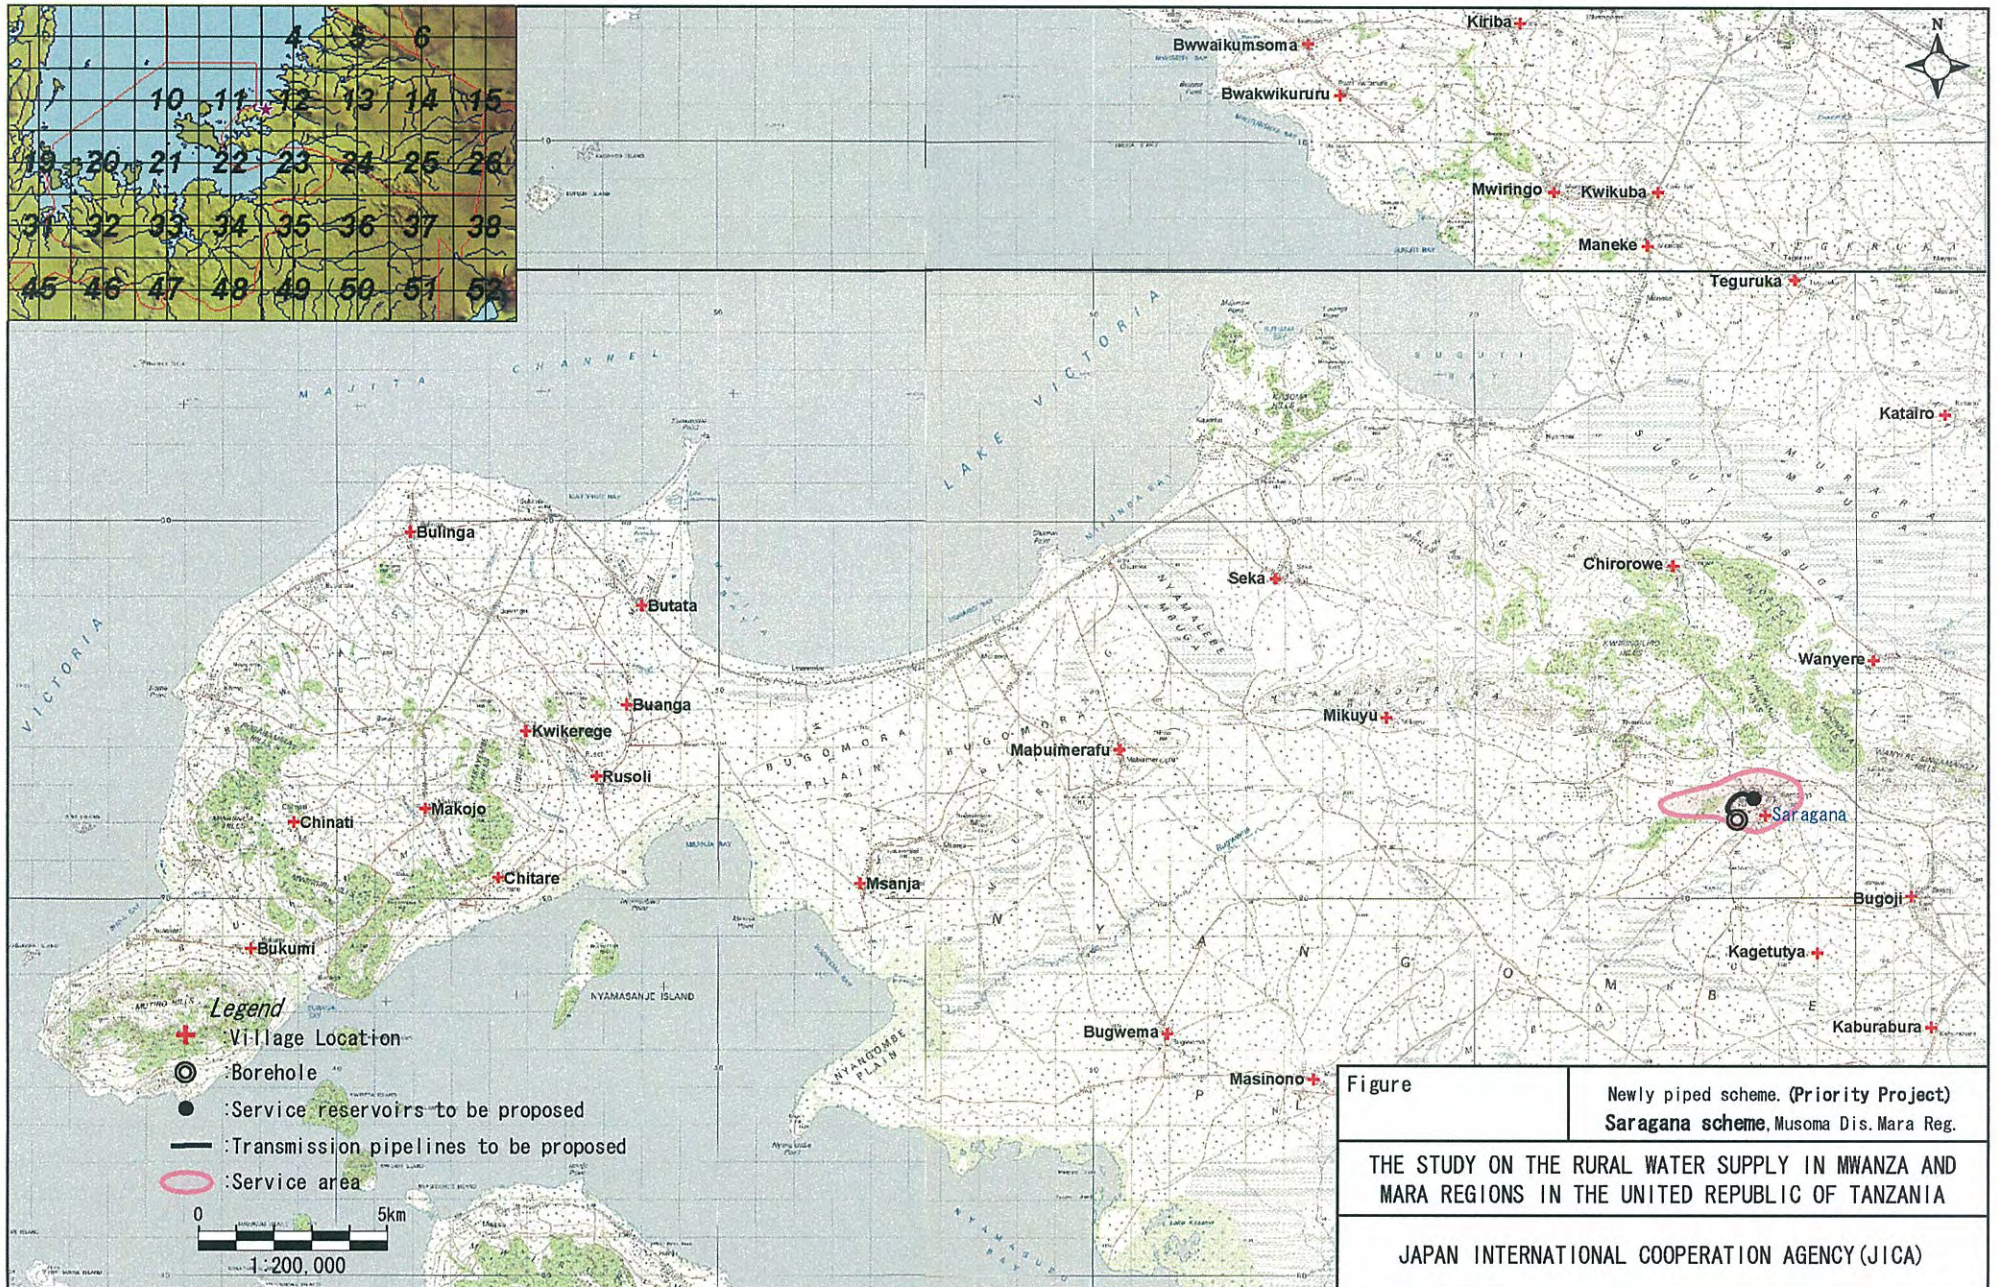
4 5 6
10 11 12 13 14 15
19 20 21 22 23 24 25 26
31 32 33 34 35 36 37 38
45 46 47 48 49 50 51 52

N

Kiriba
Bwwaikumsoma
Bwakwikururu
Mwiringo
Kwikuba
Maneke
Teguruka
Katairo

MAJITA CHANNEL
LAKE VICTORIA
VICTORIA

Bulinga
Butata
Buanga
Kwikerege
Rusoli
Chinati
Makojo
Chitare
Bukumi
BUGOMORA PLAIN
Mabuimerafu
Msanja
Seka
Mikuyu
Chirorowe
Wanyere
Saragana
Bugoji
Kagetutya
Kaburabura
Bugwema
Masinono
NYAMASANJE ISLAND
NYANDOMBE PLAIN

Legend
:Village Location
:Borehole
:Service reservoirs to be proposed
:Transmission pipelines to be proposed
:Service area
0 5km
1:200,000

Figure
Newly piped scheme. (Priority Project)
Saragana scheme, Musoma Dis. Mara Reg.

THE STUDY ON THE RURAL WATER SUPPLY IN MWANZA AND MARA REGIONS IN THE UNITED REPUBLIC OF TANZANIA

JAPAN INTERNATIONAL COOPERATION AGENCY (JICA)